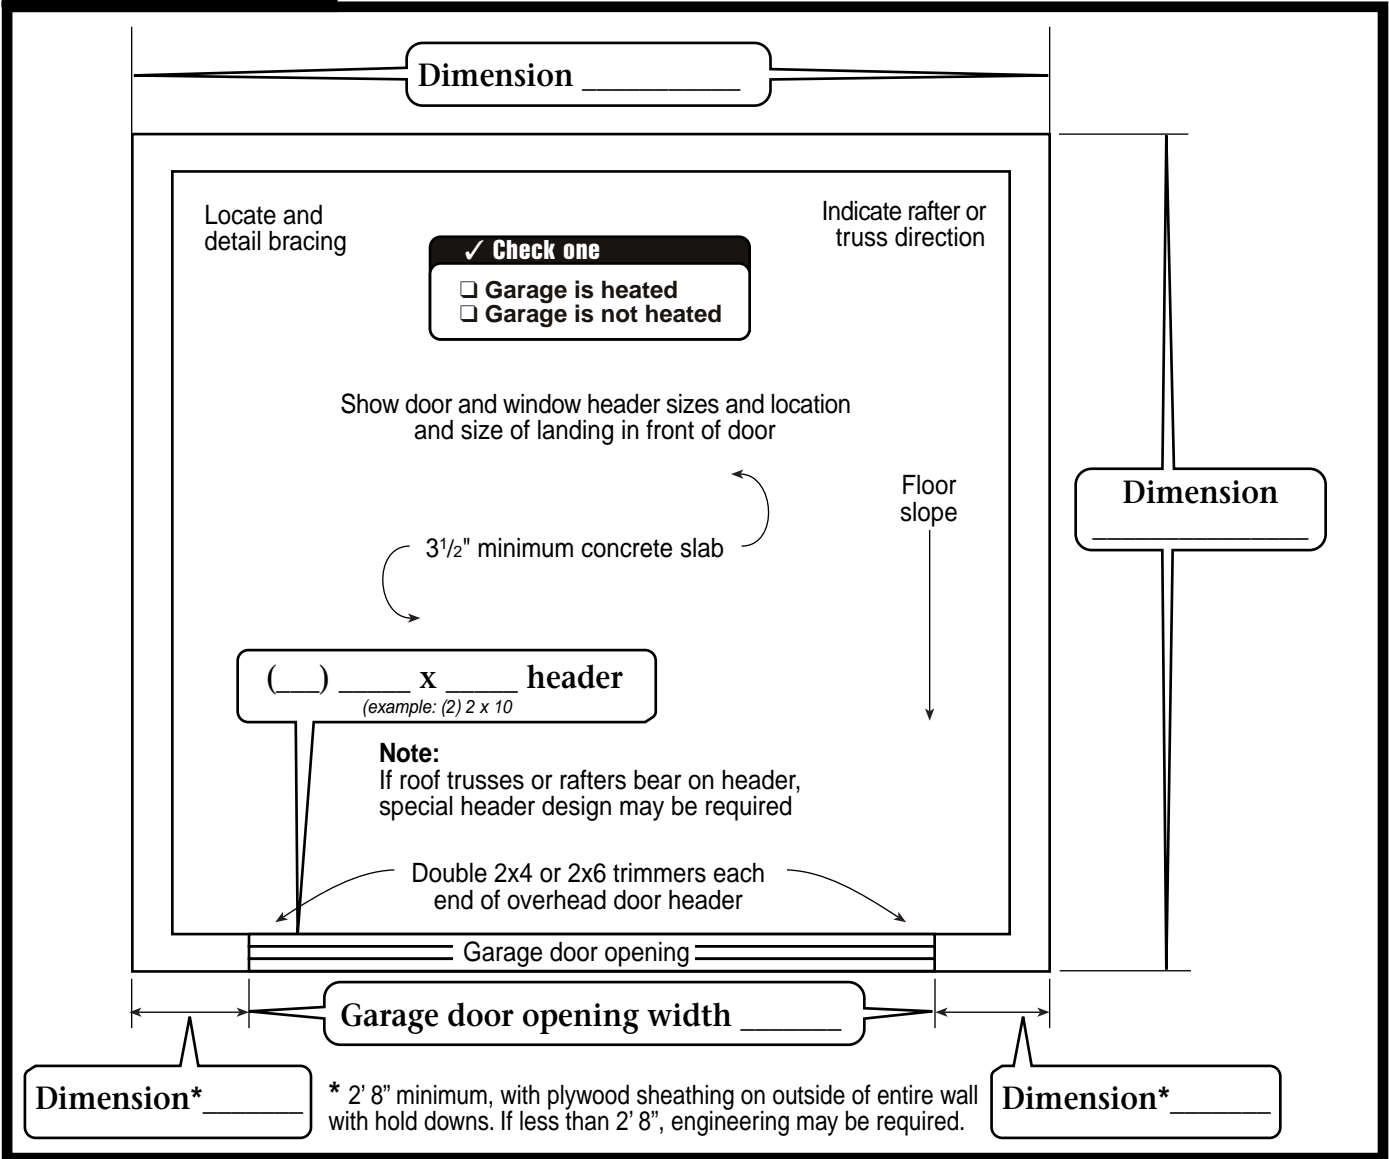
Dimension __________

Locate and detail bracing

✓ Check one
❑ Garage is heated
❑ Garage is not heated

Indicate rafter or truss direction

Dimension ______________

Show door and window header sizes and location and size of landing in front of door

Floor slope

$3\frac{1}{2}$" minimum concrete slab

(__) _____ x _____ header
(example: (2) 2 x 10)

Note:
If roof trusses or rafters bear on header, special header design may be required

Double 2x4 or 2x6 trimmers each end of overhead door header

Garage door opening

Garage door opening width ______

Dimension*______

* 2' 8" minimum, with plywood sheathing on outside of entire wall with hold downs. If less than 2' 8", engineering may be required.

Dimension*______